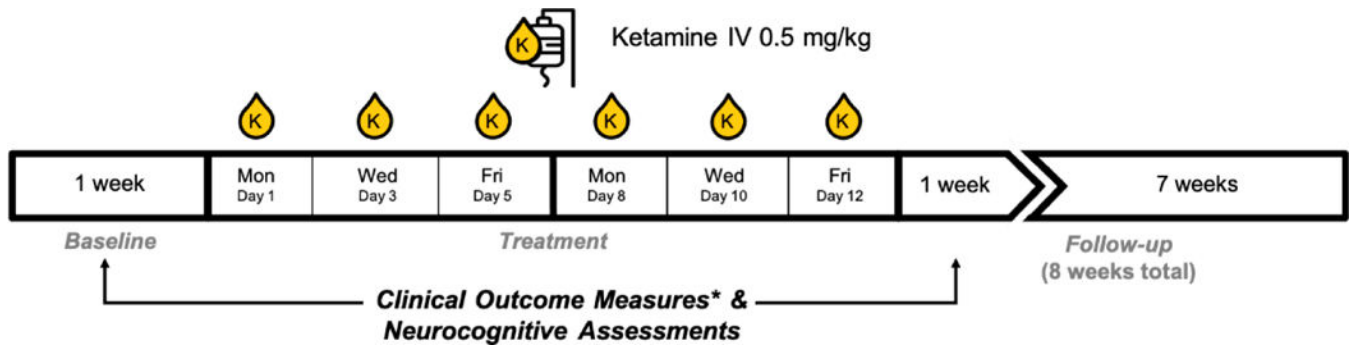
K

Ketamine IV 0.5 mg/kg

K K K K K K

| 1 week | Mon Day 1 | Wed Day 3 | Fri Day 5 | Mon Day 8 | Wed Day 10 | Fri Day 12 | 1 week | 7 weeks |
|---|---|---|---|---|---|---|---|---|

Baseline

Treatment

Follow-up (8 weeks total)

Clinical Outcome Measures* & Neurocognitive Assessments